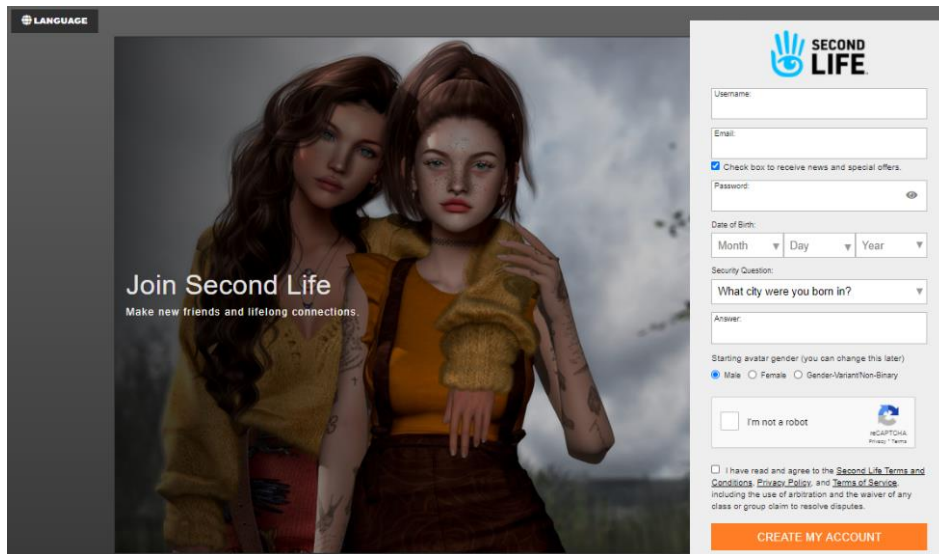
LANGUAGE

Join Second Life

Make new friends and lifelong connections.

SECOND LIFE

Username:

Email:

Check box to receive news and special offers.

Password:

Date of Birth:

Month Day Year

Security Question:

What city were you born in?

Answer:

Starting avatar gender (you can change this later)

Male Female Gender-Variant/Non-Binary

I'm not a robot

reCAPTCHA
Privacy - Terms

I have read and agree to the Second Life Terms and Conditions, Privacy Policy, and Terms of Service, including the use of arbitration and the waiver of any class or group claim to resolve disputes.

CREATE MY ACCOUNT